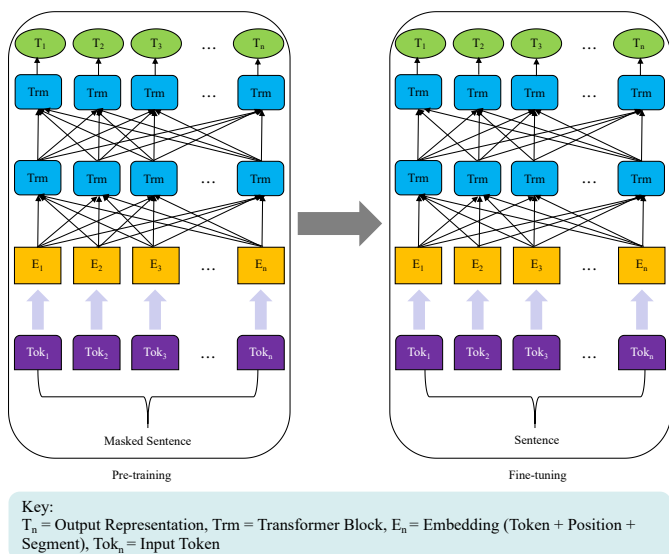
$T_1$ $T_2$ $T_3$ … $T_n$

Trm Trm Trm … Trm

Trm Trm Trm … Trm

$E_1$ $E_2$ $E_3$ … $E_n$

$Tok_1$ $Tok_2$ $Tok_3$ … $Tok_n$

Masked Sentence

Pre-training

$T_1$ $T_2$ $T_3$ … $T_n$

Trm Trm Trm … Trm

Trm Trm Trm … Trm

$E_1$ $E_2$ $E_3$ … $E_n$

$Tok_1$ $Tok_2$ $Tok_3$ … $Tok_n$

Sentence

Fine-tuning

Key:
$T_n$ = Output Representation, Trm = Transformer Block, $E_n$ = Embedding (Token + Position + Segment), $Tok_n$ = Input Token